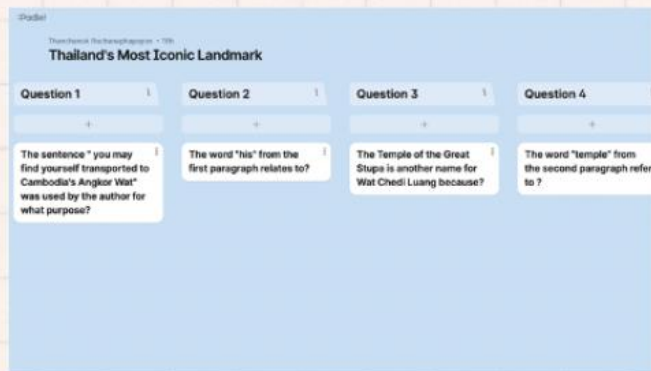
Padlet

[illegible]

Thailand's Most Iconic Landmark

Question 1

+

The sentence " you may find yourself transported to Cambodia's Angkor Wat" was used by the author for what purpose?

Question 2

+

The word "his" from the first paragraph relates to?

Question 3

+

The Temple of the Great Stupa is another name for Wat Chedi Luang because?

Question 4

+

The word "temple" from the second paragraph refer to ?